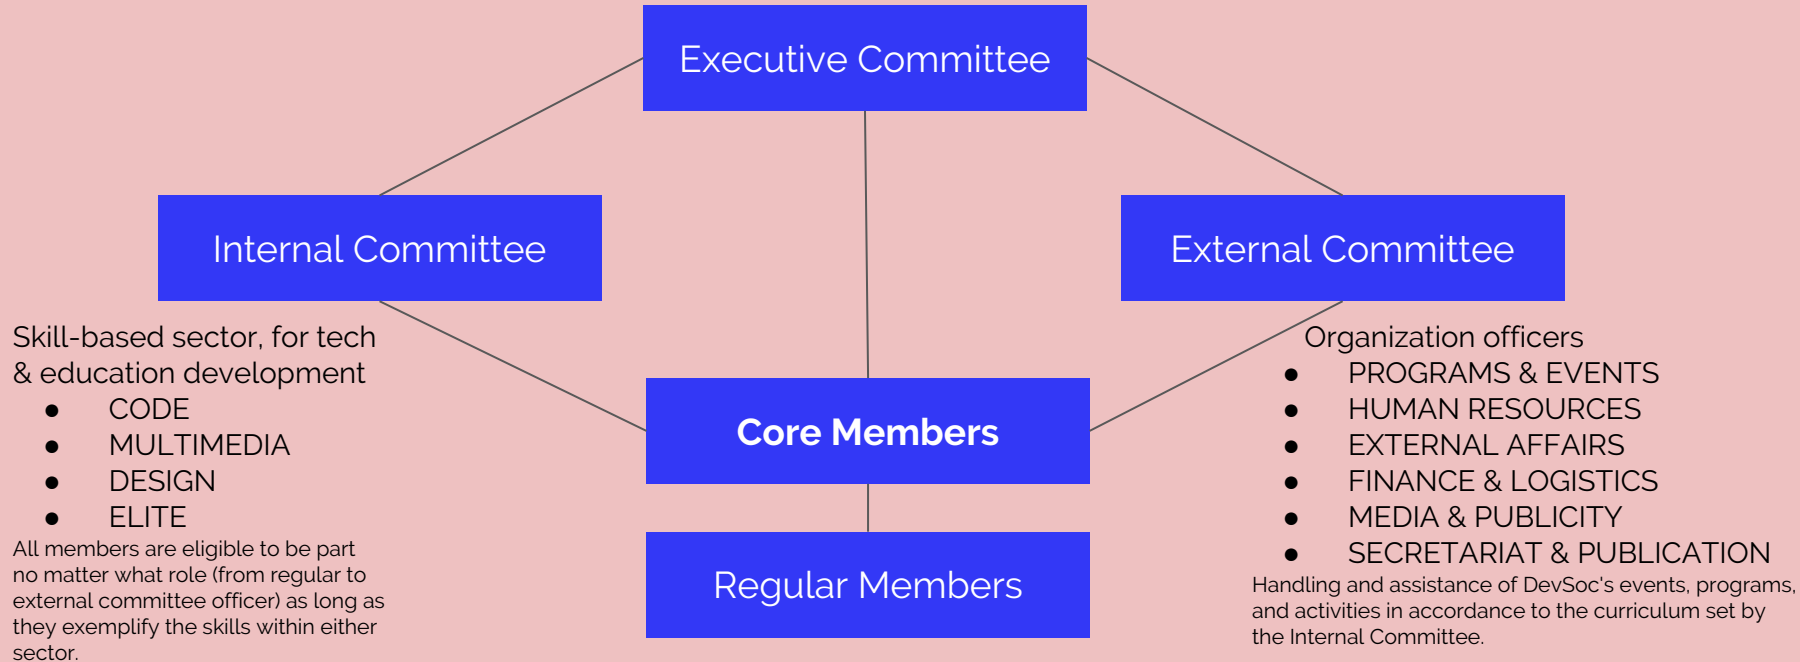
Executive Committee

Internal Committee

External Committee

Skill-based sector, for tech & education development
- CODE
- MULTIMEDIA
- DESIGN
- ELITE

All members are eligible to be part no matter what role (from regular to external committee officer) as long as they exemplify the skills within either sector.

Core Members

Regular Members

Organization officers
- PROGRAMS & EVENTS
- HUMAN RESOURCES
- EXTERNAL AFFAIRS
- FINANCE & LOGISTICS
- MEDIA & PUBLICITY
- SECRETARIAT & PUBLICATION

Handling and assistance of DevSoc's events, programs, and activities in accordance to the curriculum set by the Internal Committee.